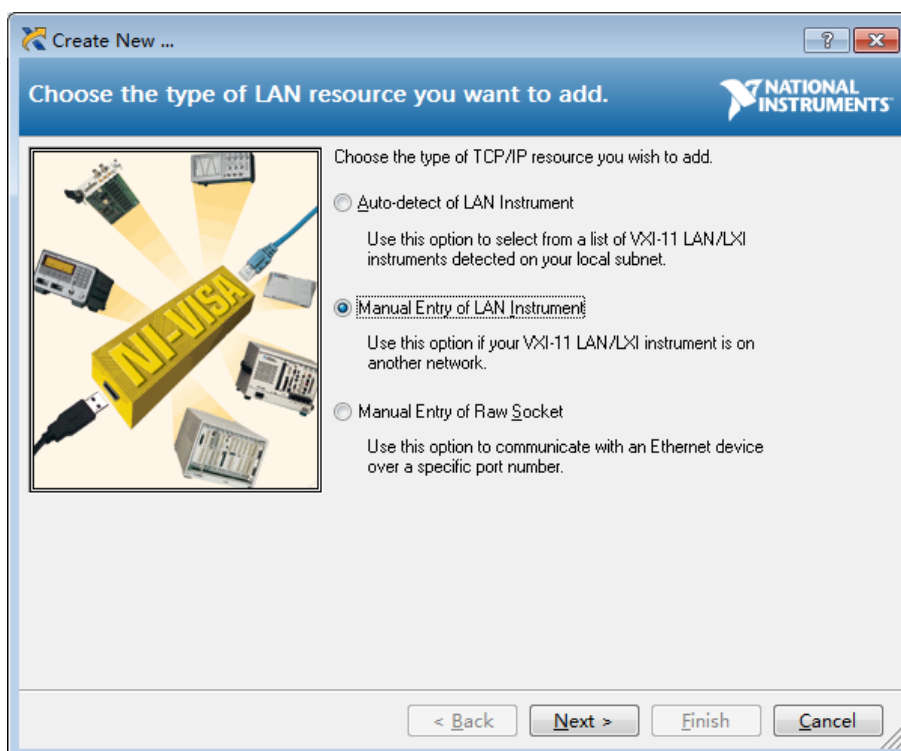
Create New ...

?

Choose the type of LAN resource you want to add.

NATIONAL INSTRUMENTS

NI-VISA

Choose the type of TCP/IP resource you wish to add.

Auto-detect of LAN Instrument

Use this option to select from a list of VXI-11 LAN/LXI instruments detected on your local subnet.

Manual Entry of LAN Instrument

Use this option if your VXI-11 LAN/LXI instrument is on another network.

Manual Entry of Raw Socket

Use this option to communicate with an Ethernet device over a specific port number.

< Back

Next >

Finish

Cancel